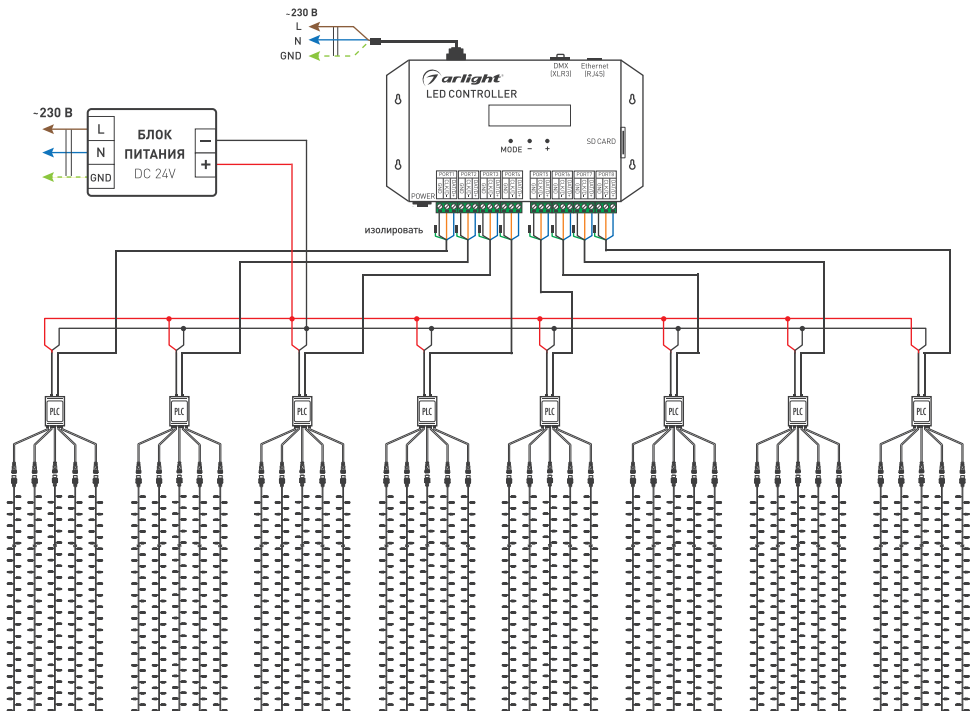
~230 В
L
N
GND

arlight
LED CONTROLLER

DMX (XLR3)
Ethernet (RJ45)

MODE – +

SD CARD

POWER

PORT1 PORT2 PORT3 PORT4 PORT5 PORT6 PORT7 PORT8

~230 В
L
N
GND

БЛОК ПИТАНИЯ
DC 24V
–
+

изолировать

PLC
PLC
PLC
PLC
PLC
PLC
PLC
PLC